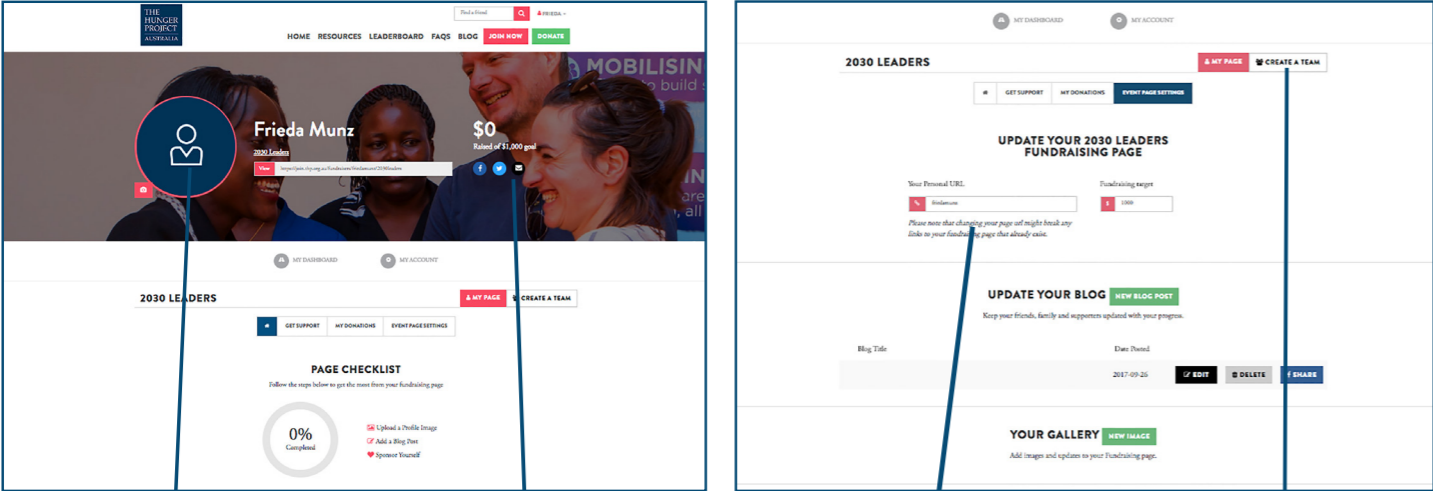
THE HUNGER PROJECT AUSTRALIA

Find a friend

FRIEDA

HOME RESOURCES LEADERBOARD FAQS BLOG JOIN NOW DONATE

MOBILISIN

Frieda Munz

2030 Leaders

View https://join.thp.org.au/fundraisers/friedamunz/2030leaders

$0

Raised of $1,000 goal

MY DASHBOARD MY ACCOUNT

2030 LEADERS

MY PAGE CREATE A TEAM

GET SUPPORT MY DONATIONS EVENT PAGE SETTINGS

PAGE CHECKLIST

Follow the steps below to get the most from your fundraising page

0%
Completed

Upload a Profile Image
Add a Blog Post
Sponsor Yourself

MY DASHBOARD MY ACCOUNT

2030 LEADERS

MY PAGE CREATE A TEAM

GET SUPPORT MY DONATIONS EVENT PAGE SETTINGS

UPDATE YOUR 2030 LEADERS FUNDRAISING PAGE

Your Personal URL

friedamunz

Fundraising target

$ 1000

Please note that changing your page url might break any links to your fundraising page that already exist.

UPDATE YOUR BLOG NEW BLOG POST

Keep your friends, family and supporters updated with your progress.

Blog Title Date Posted

2017-09-26 EDIT DELETE SHARE

YOUR GALLERY NEW IMAGE

Add images and updates to your Fundraising page.